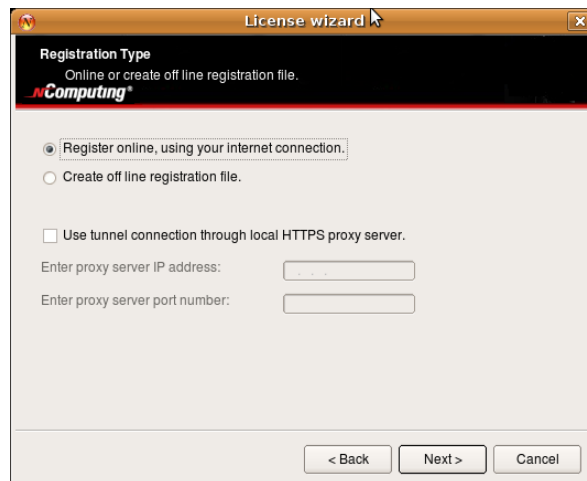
License wizard

Registration Type

Online or create off line registration file.

NComputing®

Register online, using your internet connection.

Create off line registration file.

Use tunnel connection through local HTTPS proxy server.

Enter proxy server IP address:

. . .

Enter proxy server port number:

< Back

Next >

Cancel